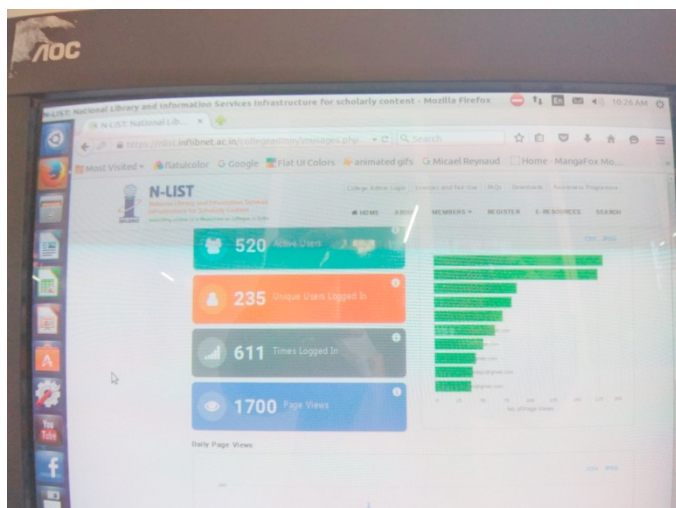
AOC

N-LIST: National Library and Information Services Infrastructure for scholarly content - Mozilla Firefox

10:26 AM

N-LIST: National Lib...

https://nlist.inflibnet.ac.in/collegeadmin/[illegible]

Search

Most Visited | flatuicolor | Google | Flat UI Colors | animated gifs | Micael Reynaud | Home - MangaFox Mo...

N-LIST

National Library and Information Services Infrastructure for Scholarly Content

College Admin Login | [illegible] | FAQs | Downloads | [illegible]

HOME | ABOUT | MEMBERS | REGISTER | E-RESOURCES | SEARCH

520 Active Users

235 Unique Users Logged In

611 Times Logged In

1700 Page Views

No. of Page Views

Daily Page Views